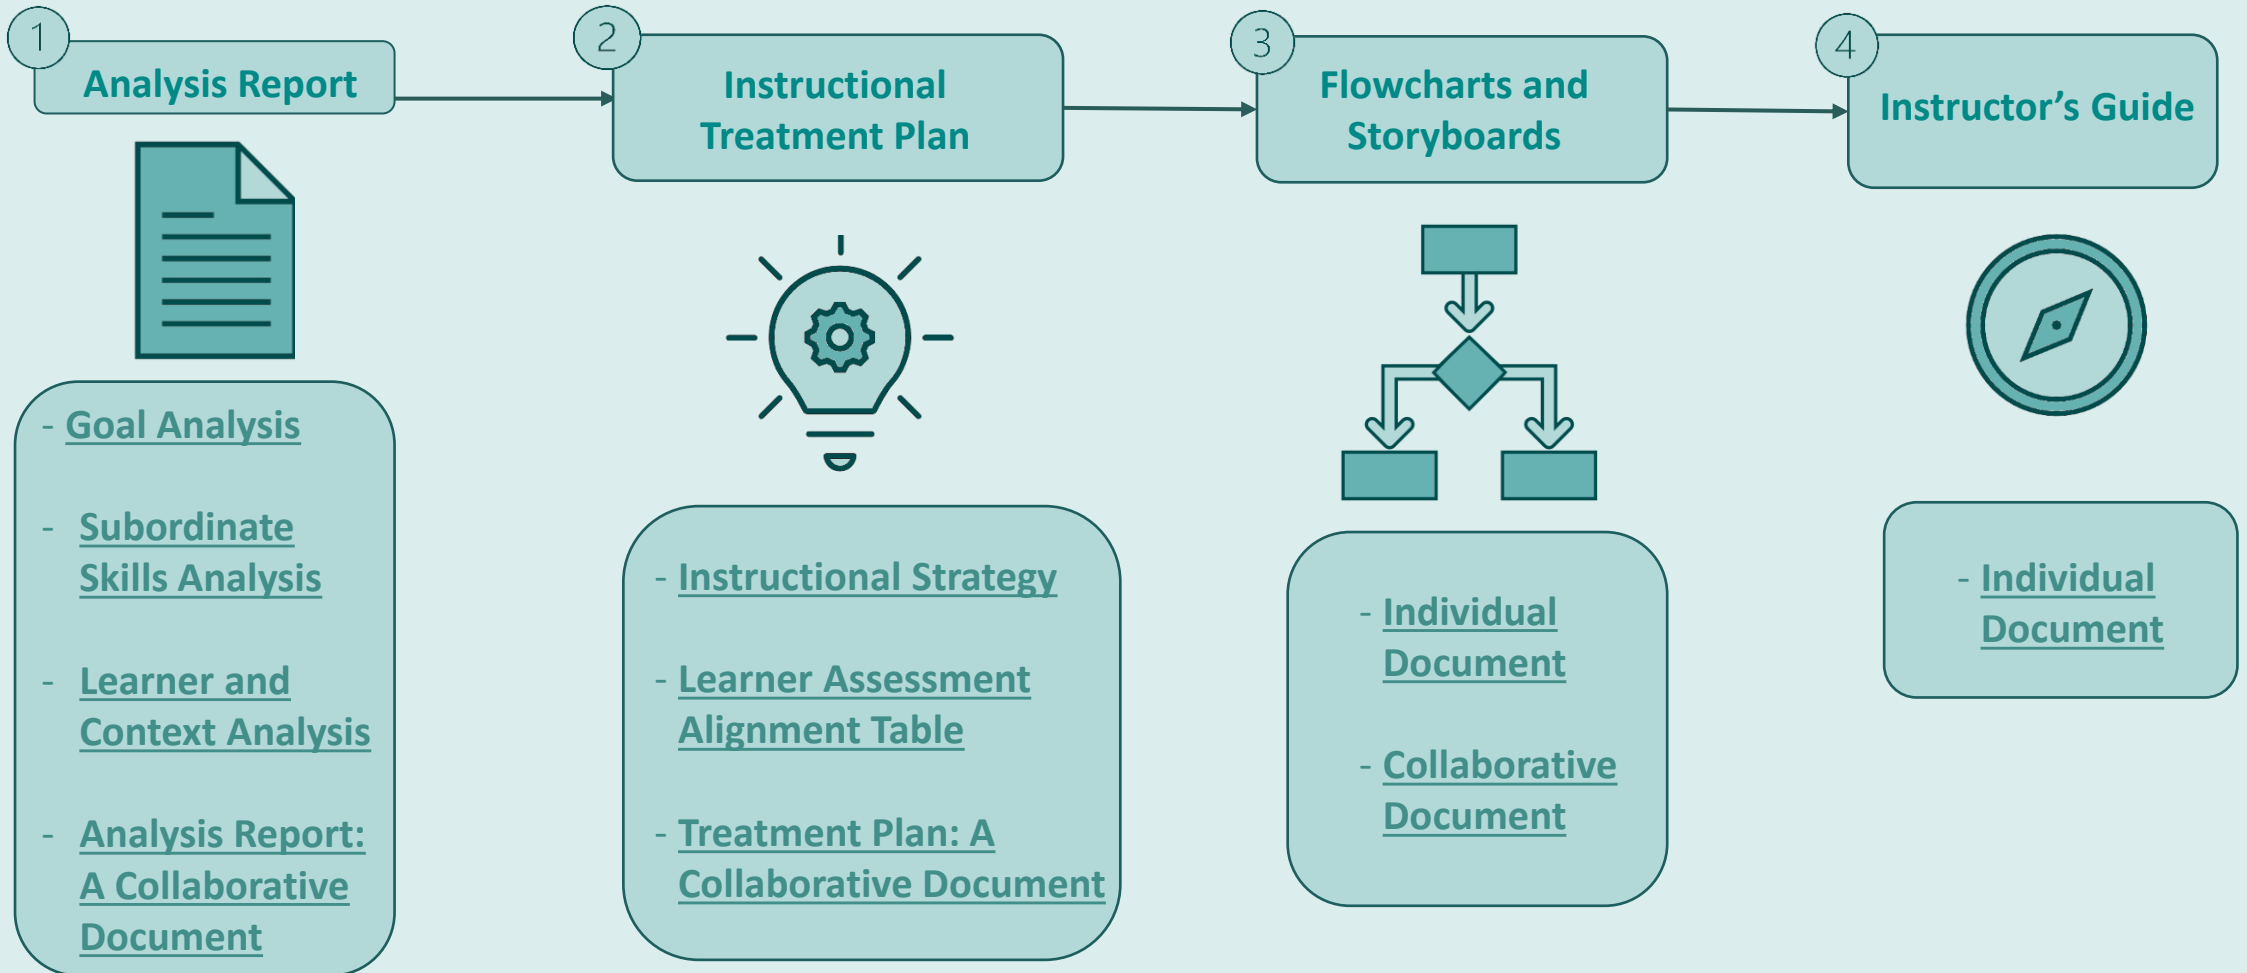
1 Analysis Report

- Goal Analysis

- Subordinate Skills Analysis

- Learner and Context Analysis

- Analysis Report: A Collaborative Document

2 Instructional Treatment Plan

- Instructional Strategy

- Learner Assessment Alignment Table

- Treatment Plan: A Collaborative Document

3 Flowcharts and Storyboards

- Individual Document

- Collaborative Document

4 Instructor's Guide

- Individual Document